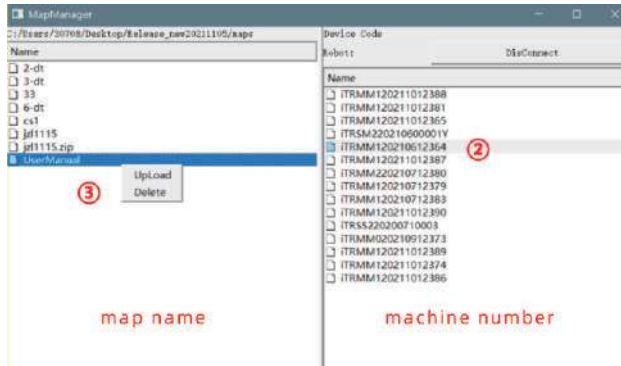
MapManager

C:/Users/20708/Desktop/Release_new20211105/maps

Name

2-dt
3-dt
33
6-dt
cs1
jzl1115
jzl1115.zip
UserManual

UpLoad
Delete

③

map name

Device Code

Reboot

DisConnect

Name

iTRMM120211012388
iTRMM120211012381
iTRMM120211012365
iTRSM220210600001Y
iTRMM120210612364
iTRMM120211012387
iTRMM220210712380
iTRMM120210712379
iTRMM120210712383
iTRMM120211012390
iTRSS220200710003
iTRMM020210912373
iTRMM120211012389
iTRMM120211012374
iTRMM120211012386

②

machine number